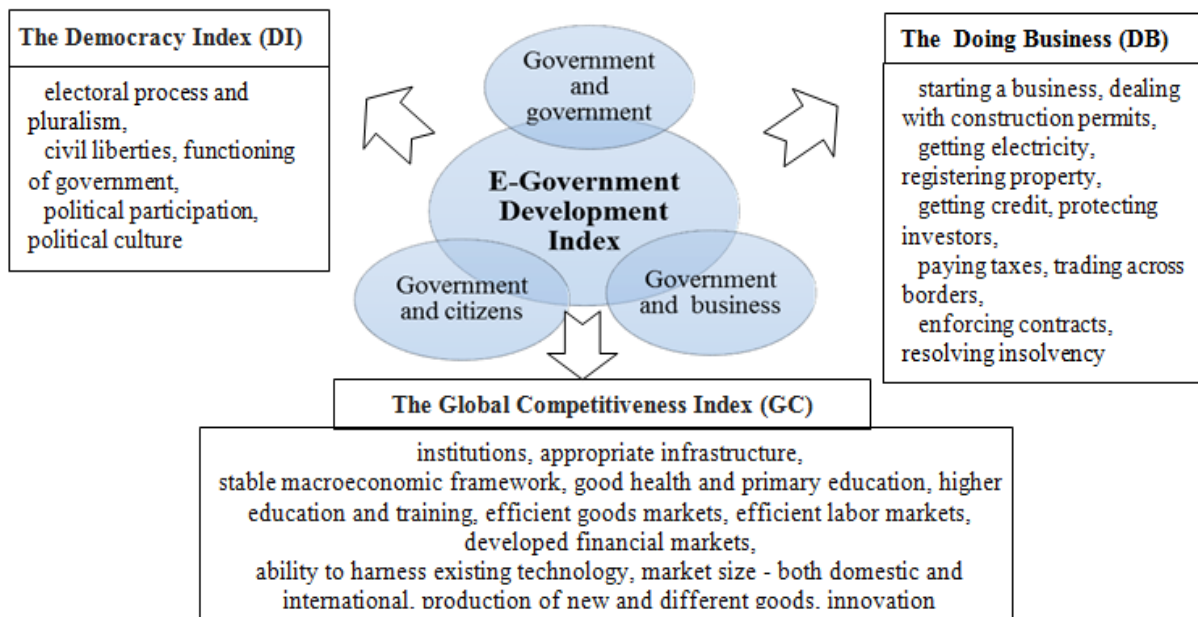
The Democracy Index (DI)

electoral process and pluralism,
civil liberties, functioning of government,
political participation, political culture

Government and government

E-Government Development Index

Government and citizens

Government and business

The Doing Business (DB)

starting a business, dealing with construction permits,
getting electricity, registering property,
getting credit, protecting investors,
paying taxes, trading across borders,
enforcing contracts, resolving insolvency

The Global Competitiveness Index (GC)

institutions, appropriate infrastructure,
stable macroeconomic framework, good health and primary education, higher education and training, efficient goods markets, efficient labor markets, developed financial markets,
ability to harness existing technology, market size - both domestic and international, production of new and different goods, innovation